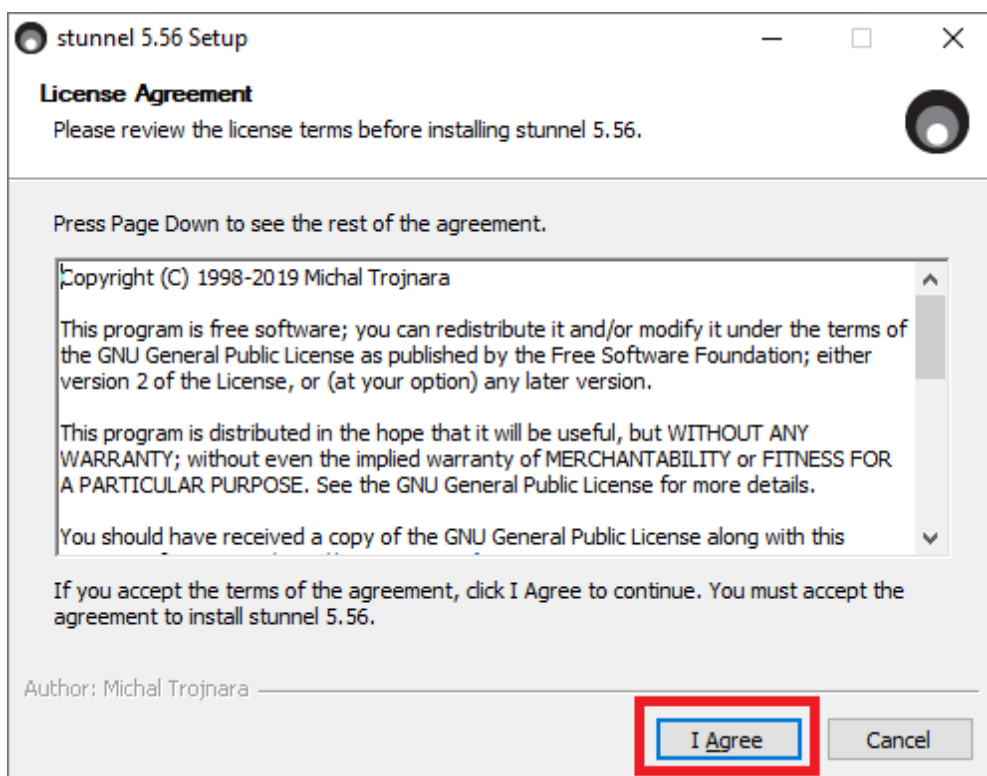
stunnel 5.56 Setup

License Agreement

Please review the license terms before installing stunnel 5.56.

Press Page Down to see the rest of the agreement.

Copyright (C) 1998-2019 Michal Trojnara

This program is free software; you can redistribute it and/or modify it under the terms of the GNU General Public License as published by the Free Software Foundation; either version 2 of the License, or (at your option) any later version.

This program is distributed in the hope that it will be useful, but WITHOUT ANY WARRANTY; without even the implied warranty of MERCHANTABILITY or FITNESS FOR A PARTICULAR PURPOSE. See the GNU General Public License for more details.

You should have received a copy of the GNU General Public License along with this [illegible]

If you accept the terms of the agreement, click I Agree to continue. You must accept the agreement to install stunnel 5.56.

Author: Michal Trojnara

I Agree

Cancel